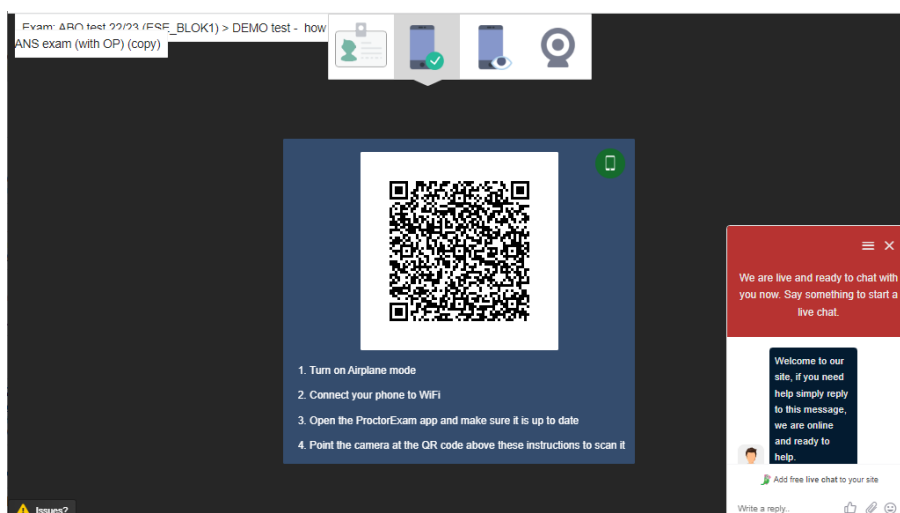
Exam: ABO test 22/23 (ESE_BLOK1) > DEMO test - how ANS exam (with OP) (copy)

1. Turn on Airplane mode

2. Connect your phone to WiFi

3. Open the ProctorExam app and make sure it is up to date

4. Point the camera at the QR code above these instructions to scan it

We are live and ready to chat with you now. Say something to start a live chat.

Welcome to our site, if you need help simply reply to this message, we are online and ready to help.

Add free live chat to your site

Write a reply..

Issues?